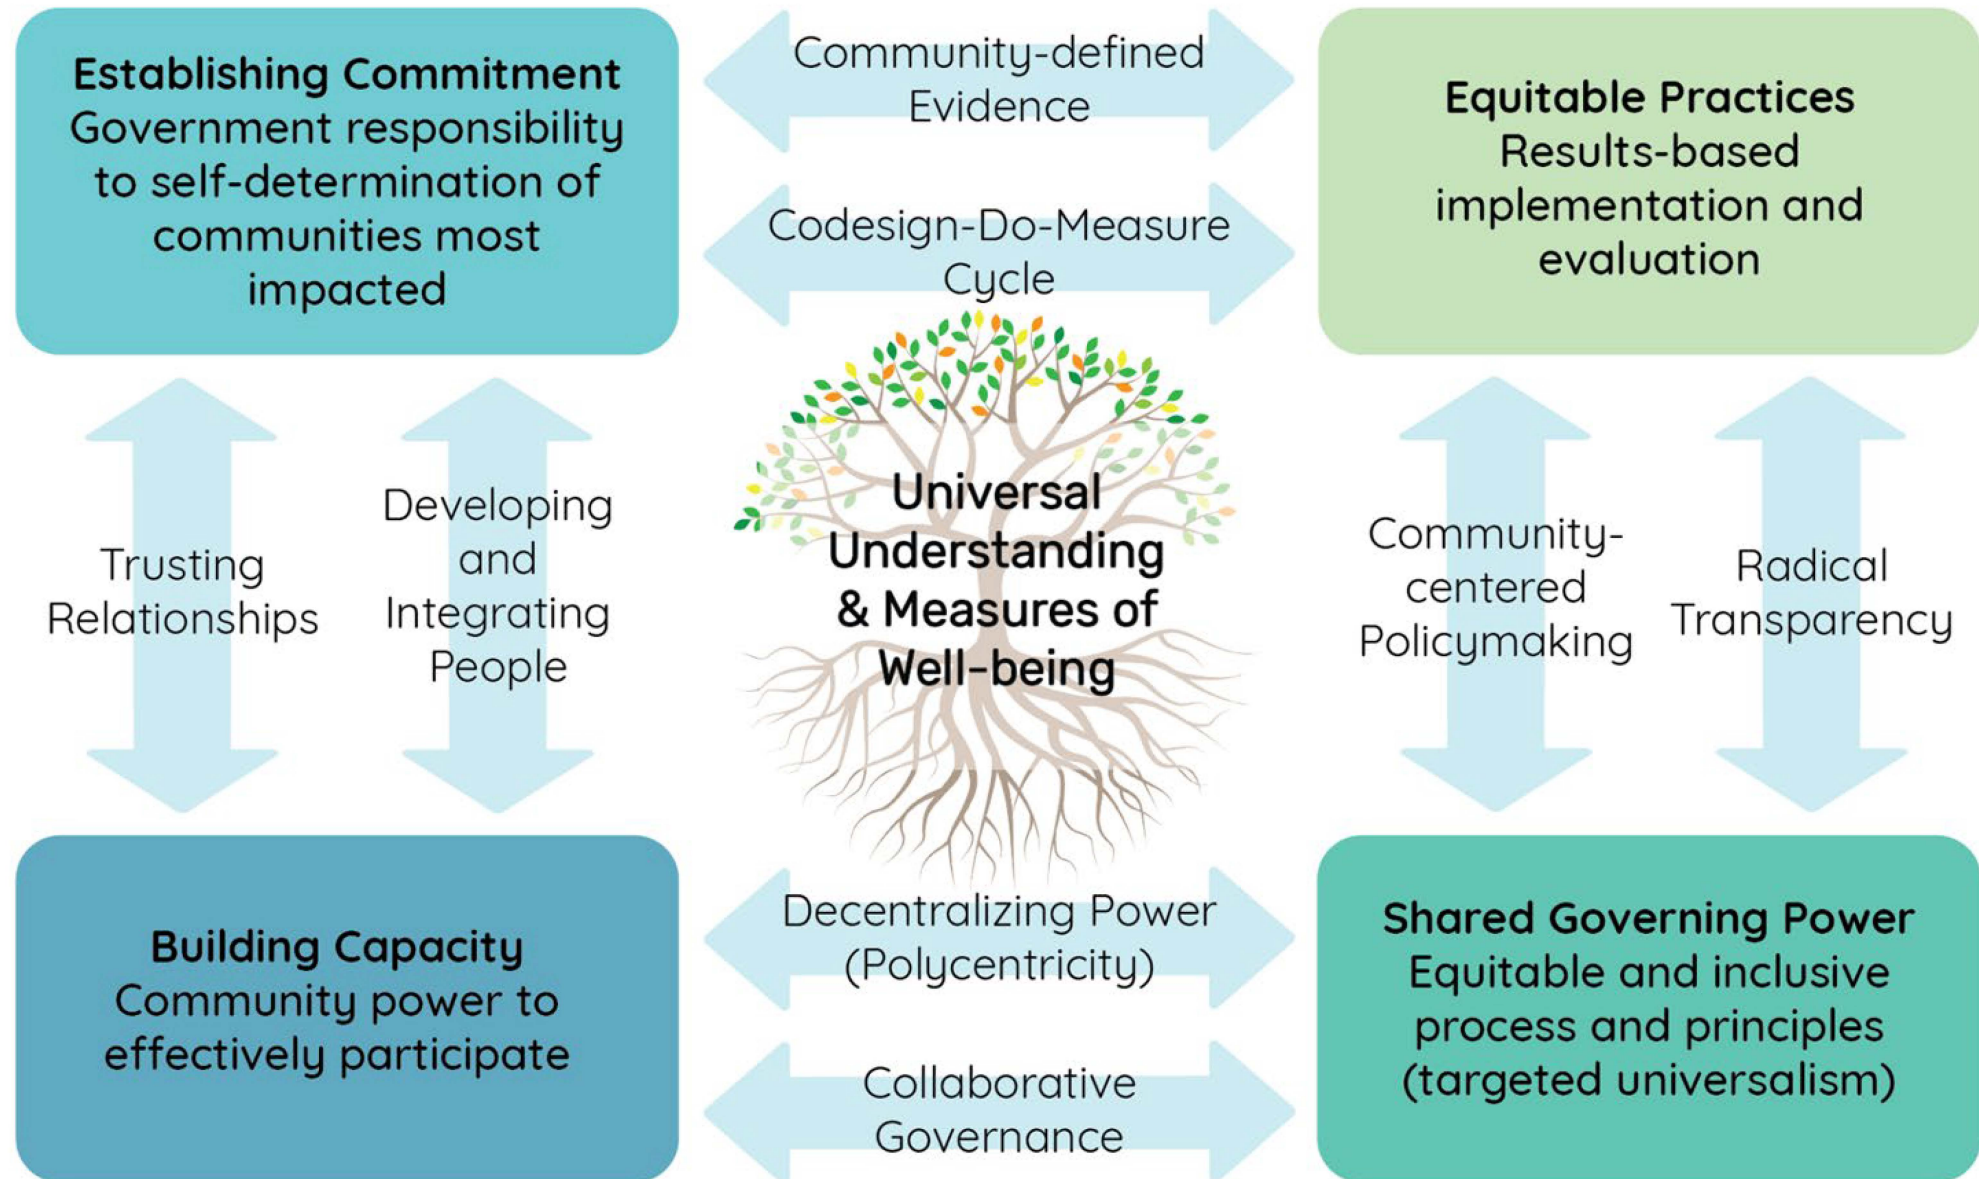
**Establishing Commitment**
Government responsibility to self-determination of communities most impacted

Community-defined Evidence

Codesign-Do-Measure Cycle

**Equitable Practices**
Results-based implementation and evaluation

Trusting Relationships

Developing and Integrating People

**Universal Understanding & Measures of Well-being**

Community-centered Policymaking

Radical Transparency

**Building Capacity**
Community power to effectively participate

Decentralizing Power (Polycentricity)

Collaborative Governance

**Shared Governing Power**
Equitable and inclusive process and principles (targeted universalism)